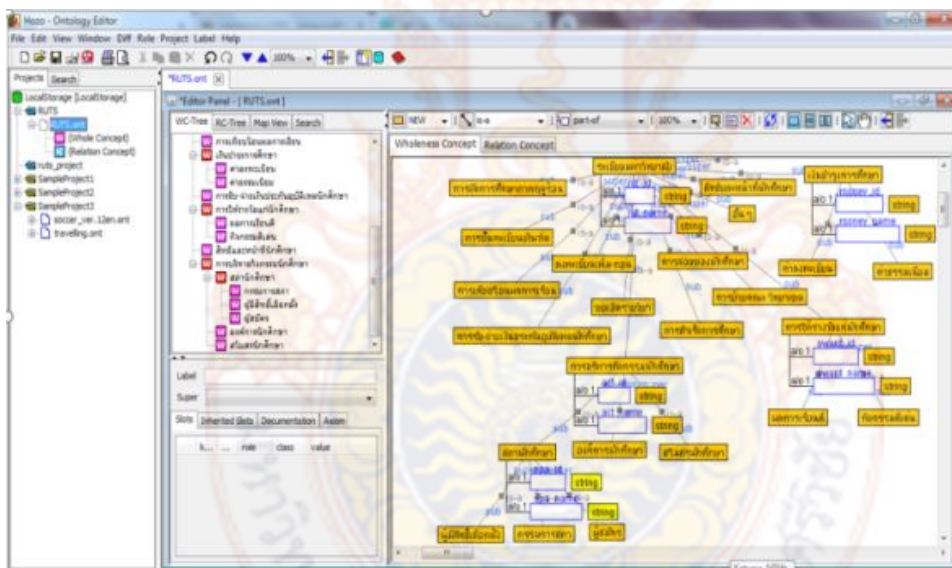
Hozo - Ontology Editor

File Edit View Window Diff Role Project Label Help

Projects Search

LocalStorage [LocalStorage]
RUTS
RUTS.ont
[Whole Concept]
[Relation Concept]
ruts_project
SampleProject1
SampleProject2
SampleProject3
soccer_ver.12en.ont
traveling.ont

*RUTS.ont

*Editor Panel - [RUTS.ont]

WC-Tree RC-Tree Map View Search

Label
Super

Slots Inherited Slots Documentation Axiom

role class value

NEW is-a part-of 100%

Wholeness Concept Relation Concept

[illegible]
p/o 1
string
is-a
sub